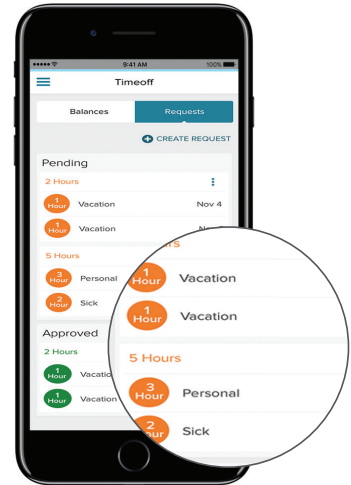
9:41 AM
100%
Timeoff
Balances
Requests
CREATE REQUEST
Pending
2 Hours
1 Hour Vacation Nov 4
1 Hour Vacation No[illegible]
5 Hours
3 Hour Personal
2 Hour Sick
Approved
2 Hours
1 Hour Vacatio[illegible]
1 Hour Vacatio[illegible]
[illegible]rs
1 Hour Vacation
1 Hour Vacation
5 Hours
3 Hour Personal
2 Hour Sick